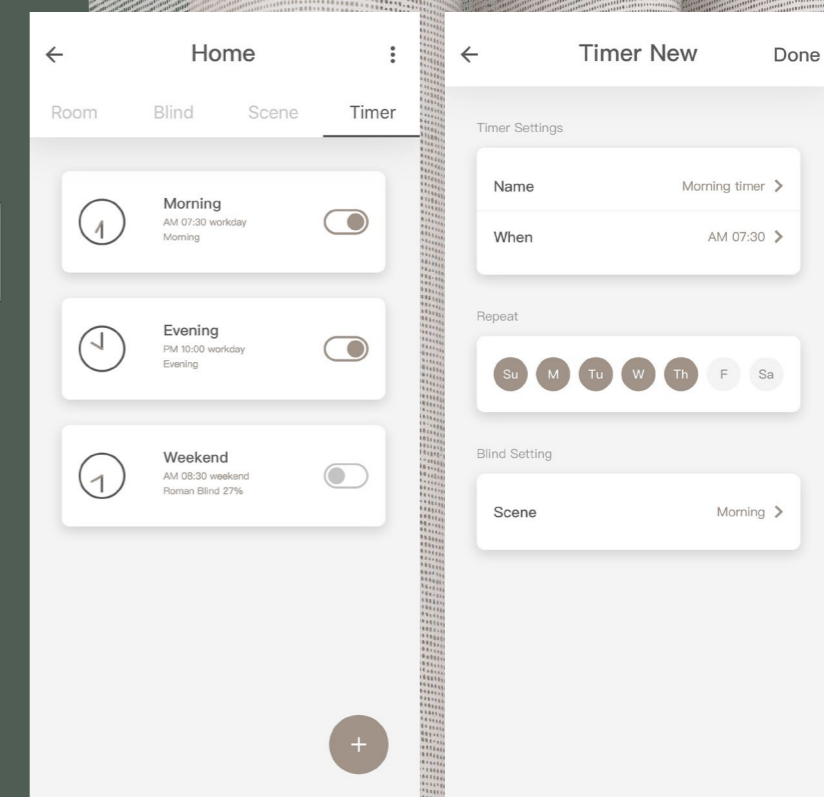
←
Home
⋮

Room Blind Scene Timer

Morning
AM 07:30 workday
Morning

Evening
PM 10:00 workday
Evening

Weekend
AM 08:30 weekend
Roman Blind 27%

+

←
Timer New
Done

Timer Settings

Name Morning timer >

When AM 07:30 >

Repeat

Su M Tu W Th F Sa

Blind Setting

Scene Morning >